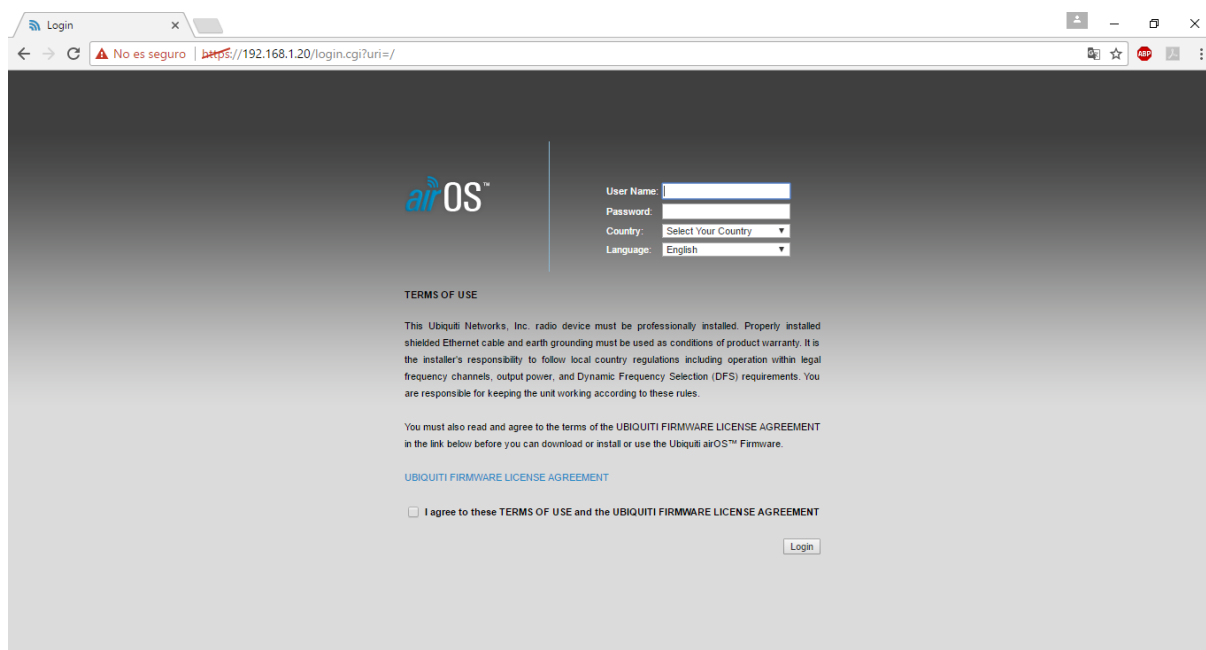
Login ×

No es seguro | https://192.168.1.20/login.cgi?uri=/

ABP

airOS™

User Name:
Password:
Country: Select Your Country
Language: English

TERMS OF USE

This Ubiquiti Networks, Inc. radio device must be professionally installed. Properly installed shielded Ethernet cable and earth grounding must be used as conditions of product warranty. It is the installer's responsibility to follow local country regulations including operation within legal frequency channels, output power, and Dynamic Frequency Selection (DFS) requirements. You are responsible for keeping the unit working according to these rules.

You must also read and agree to the terms of the UBIQUITI FIRMWARE LICENSE AGREEMENT in the link below before you can download or install or use the Ubiquiti airOS™ Firmware.

UBIQUITI FIRMWARE LICENSE AGREEMENT

I agree to these TERMS OF USE and the UBIQUITI FIRMWARE LICENSE AGREEMENT

Login